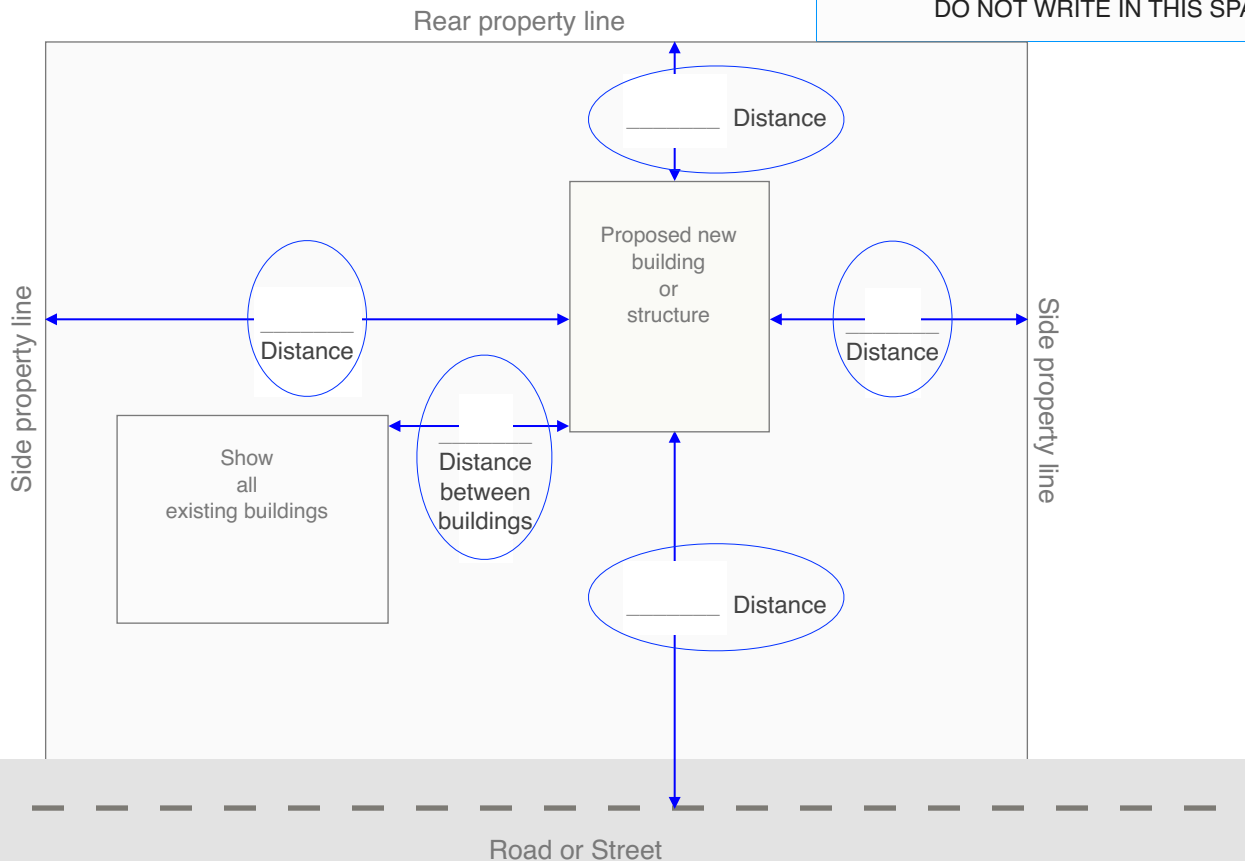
Rear property line

DO NOT WRITE IN THIS SPA

_______ Distance

Proposed new building or structure

Side property line

_______ Distance

_______ Distance

Side property line

Show all existing buildings

_______ Distance between buildings

_______ Distance

Road or Street